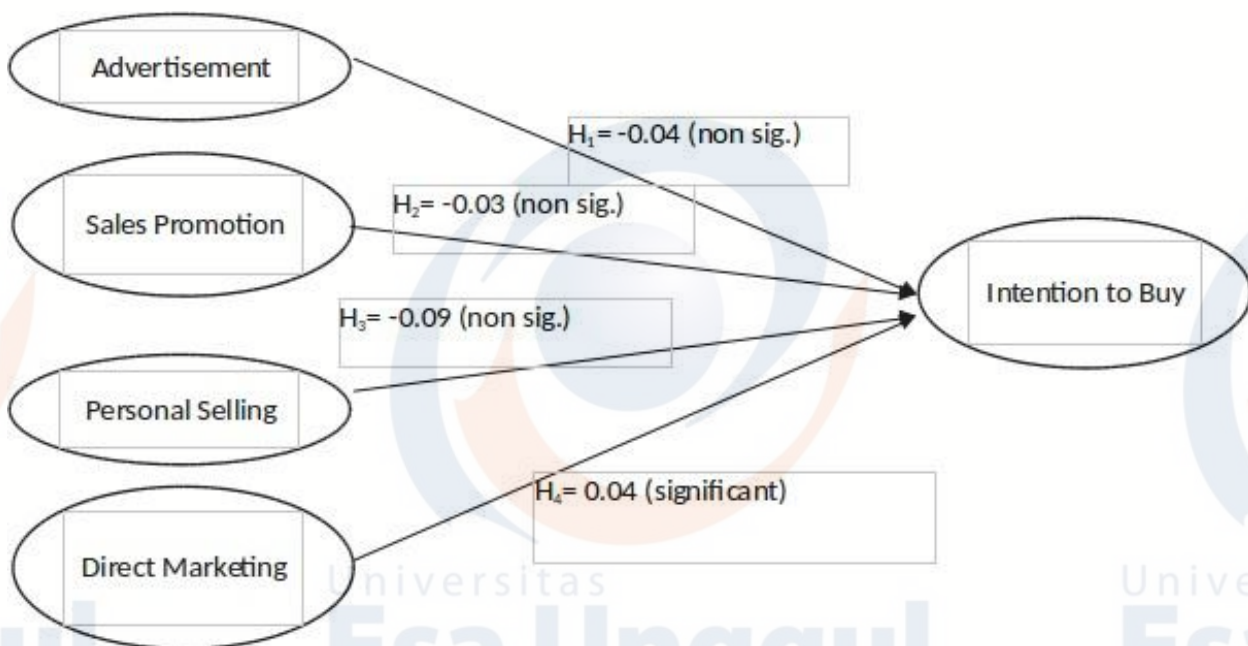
Advertisement

$H_1$= -0.04 (non sig.)

Sales Promotion

$H_2$= -0.03 (non sig.)

Intention to Buy

$H_3$= -0.09 (non sig.)

Personal Selling

$H_4$= 0.04 (significant)

Direct Marketing

Universitas
Esa Unggul

Unive
Esa